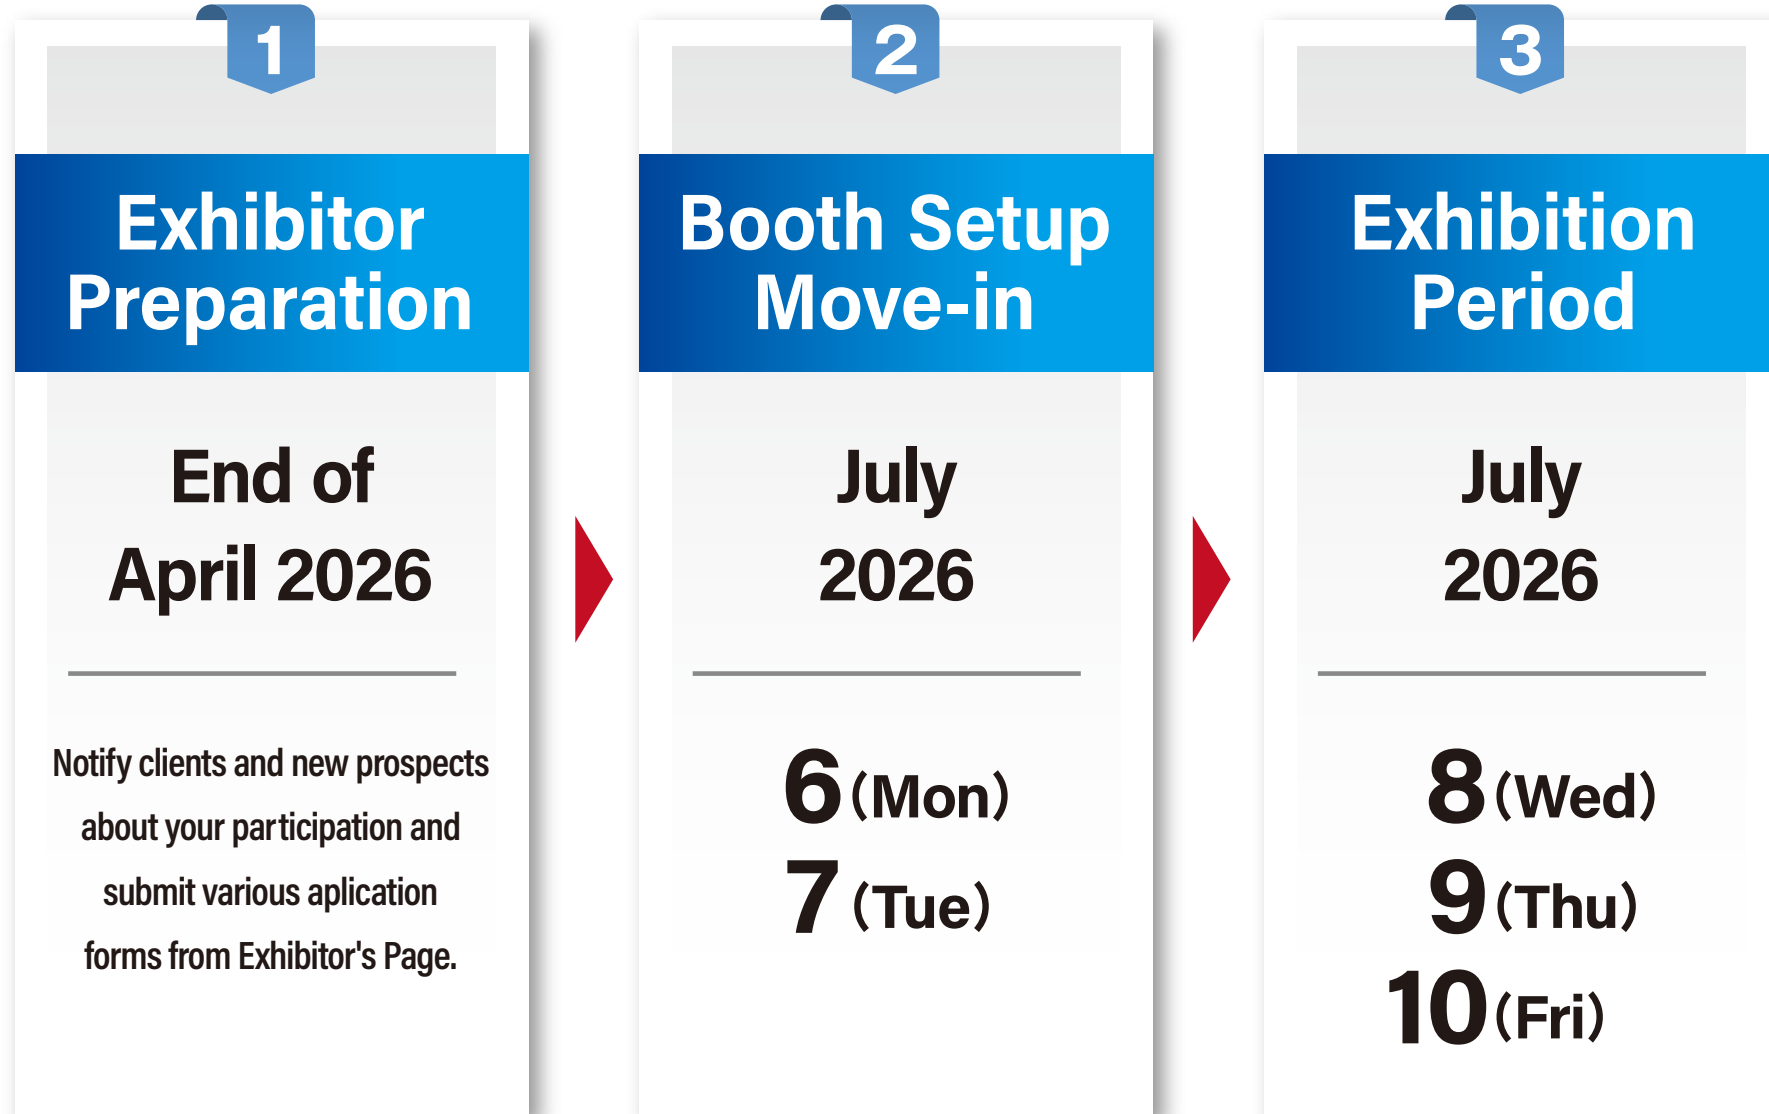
1

Exhibitor Preparation

End of April 2026

Notify clients and new prospects about your participation and submit various aplication forms from Exhibitor's Page.

2

Booth Setup Move-in

July 2026

6 (Mon)
7 (Tue)

3

Exhibition Period

July 2026

8 (Wed)
9 (Thu)
10 (Fri)